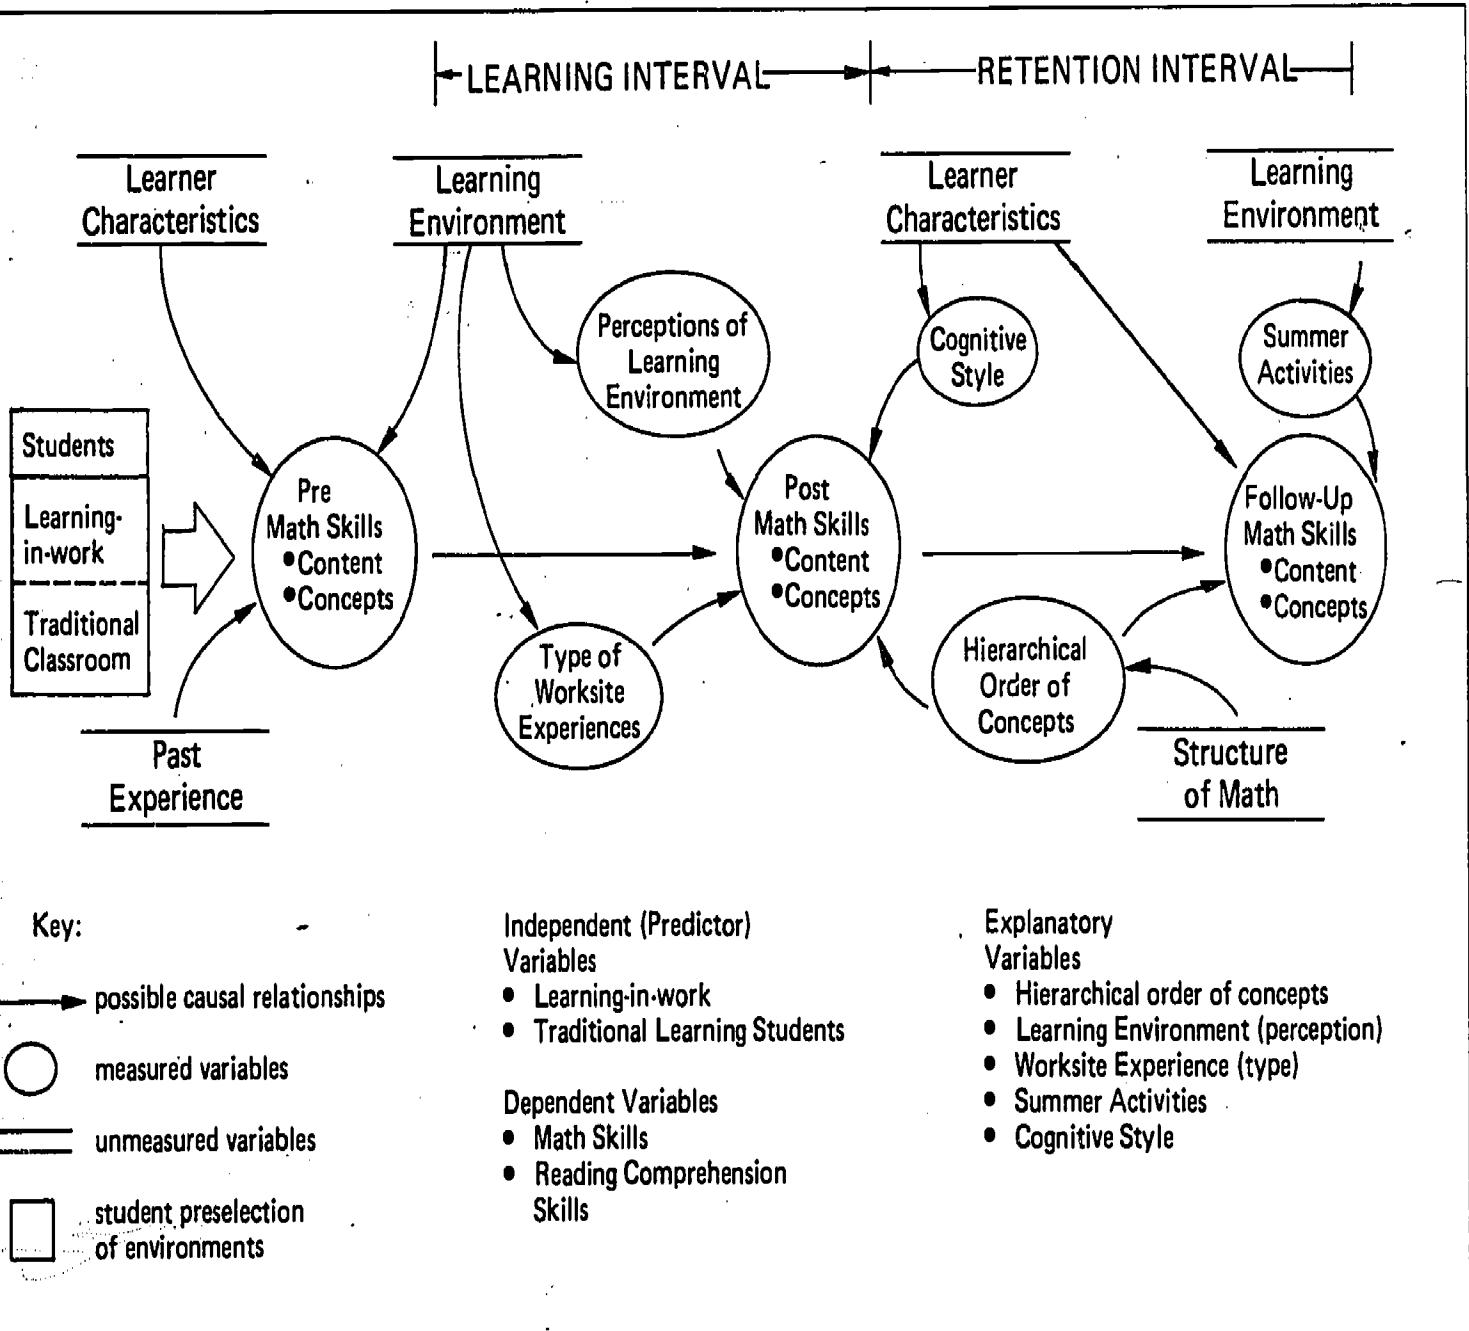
LEARNING INTERVAL

RETENTION INTERVAL

Learner Characteristics

Learning Environment

Learner Characteristics

Learning Environment

Perceptions of Learning Environment

Cognitive Style

Summer Activities

Students

Learning-in-work

Traditional Classroom

Pre Math Skills
•Content
•Concepts

Post Math Skills
•Content
•Concepts

Follow-Up Math Skills
•Content
•Concepts

Type of Worksite Experiences

Hierarchical Order of Concepts

Past Experience

Structure of Math

Key:

possible causal relationships

measured variables

unmeasured variables

student preselection of environments

Independent (Predictor) Variables
• Learning-in-work
• Traditional Learning Students

Dependent Variables
• Math Skills
• Reading Comprehension Skills

Explanatory Variables
• Hierarchical order of concepts
• Learning Environment (perception)
• Worksite Experience (type)
• Summer Activities
• Cognitive Style